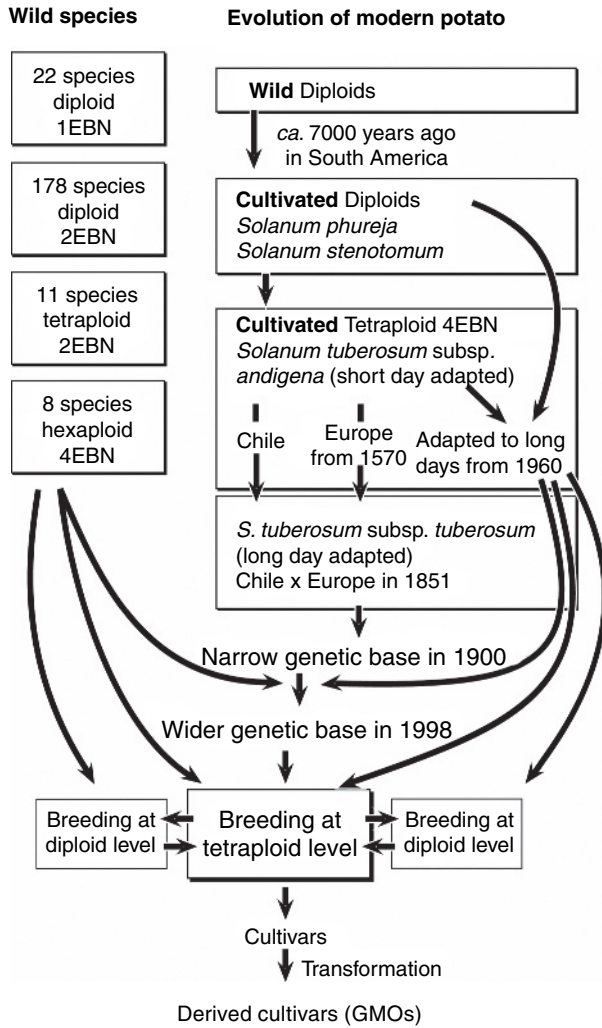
Wild species

Evolution of modern potato

22 species diploid 1EBN

178 species diploid 2EBN

11 species tetraploid 2EBN

8 species hexaploid 4EBN

Wild Diploids

ca. 7000 years ago in South America

Cultivated Diploids
Solanum phureja
Solanum stenotomum

Cultivated Tetraploid 4EBN
Solanum tuberosum subsp. andigena (short day adapted)

Chile

Europe from 1570

Adapted to long days from 1960

S. tuberosum subsp. tuberosum (long day adapted)
Chile x Europe in 1851

Narrow genetic base in 1900

Wider genetic base in 1998

Breeding at diploid level

Breeding at tetraploid level

Breeding at diploid level

Cultivars

Transformation

Derived cultivars (GMOs)